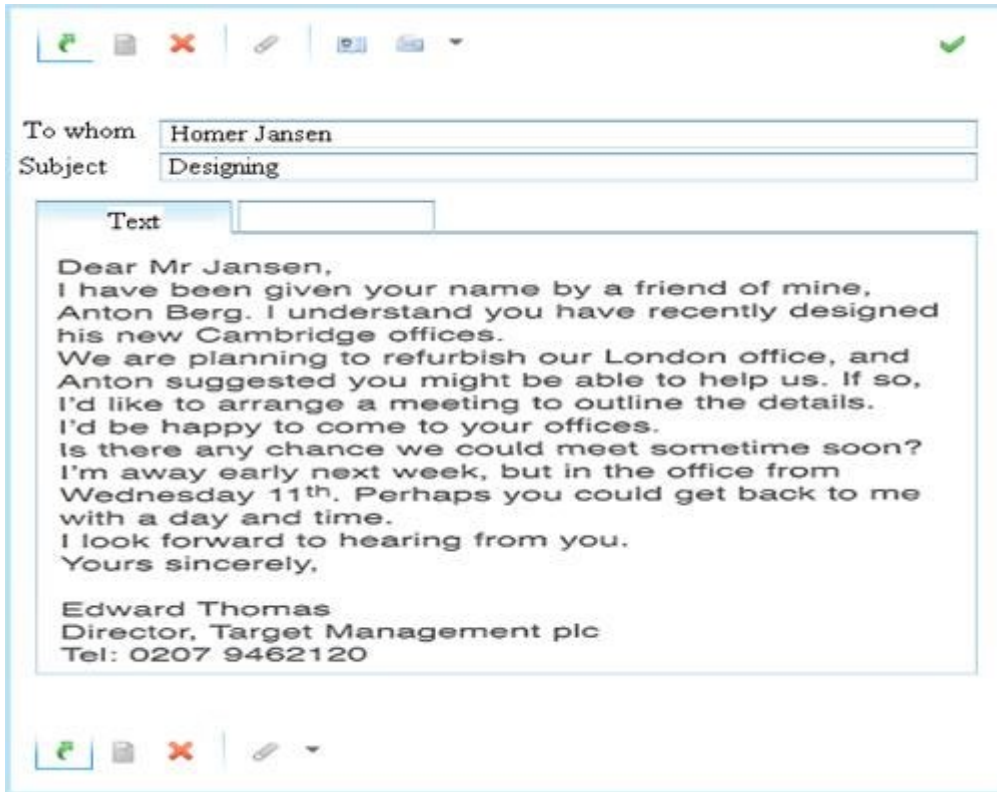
To whom Homer Jansen
Subject Designing

Text

Dear Mr Jansen,
I have been given your name by a friend of mine, Anton Berg. I understand you have recently designed his new Cambridge offices.
We are planning to refurbish our London office, and Anton suggested you might be able to help us. If so, I'd like to arrange a meeting to outline the details.
I'd be happy to come to your offices.
Is there any chance we could meet sometime soon?
I'm away early next week, but in the office from Wednesday 11$^{th}$. Perhaps you could get back to me with a day and time.
I look forward to hearing from you.
Yours sincerely,

Edward Thomas
Director, Target Management plc
Tel: 0207 9462120